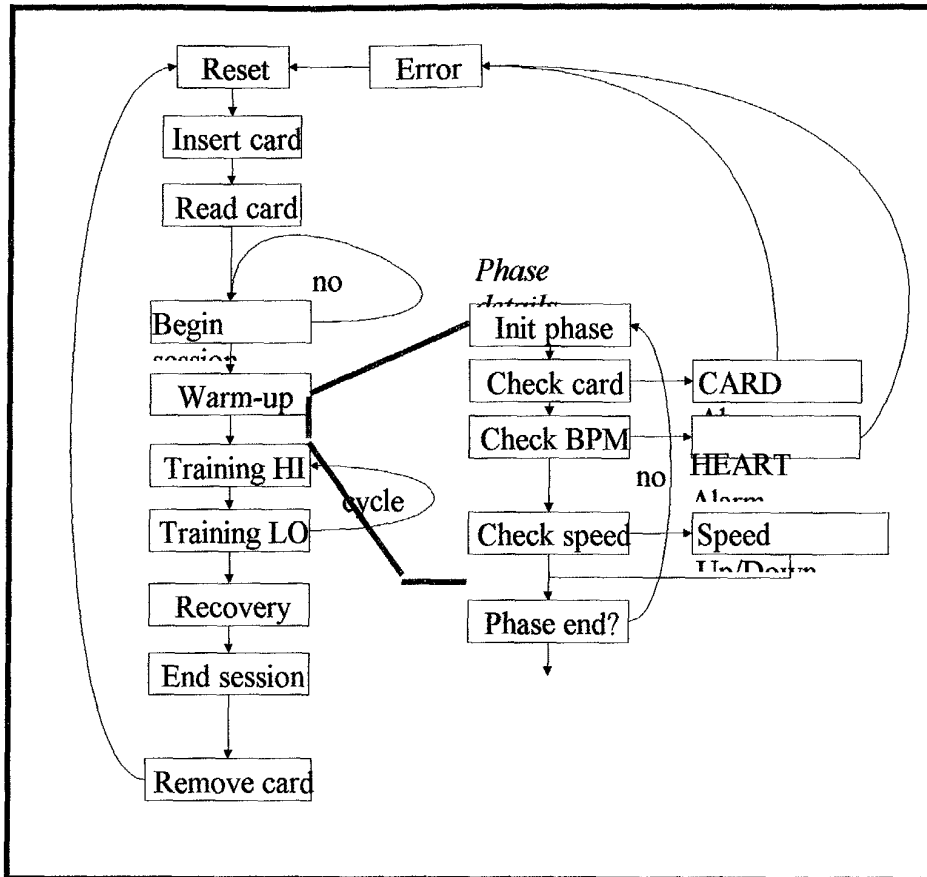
Reset

Error

Insert card

Read card

no

Phase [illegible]

Begin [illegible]

Init phase

Warm-up

Check card

CARD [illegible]

Check BPM

HEART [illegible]

no

Training HI

cycle

Training LO

Check speed

Speed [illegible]

Recovery

Phase end?

End session

Remove card